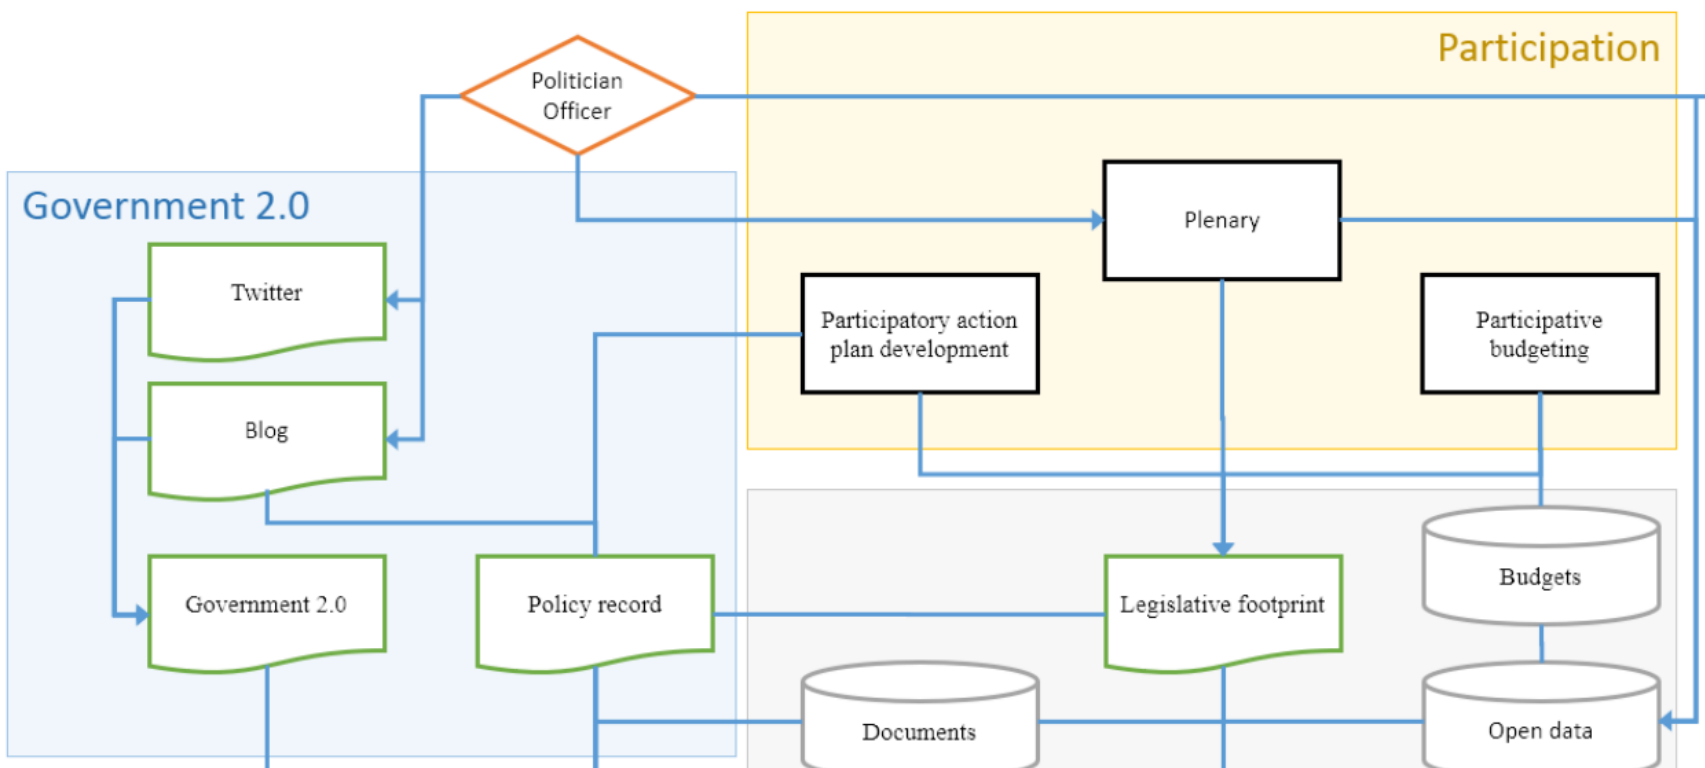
Participation

Politician
Officer

Government 2.0

Plenary

Twitter

Participatory action plan development

Participative budgeting

Blog

Budgets

Government 2.0

Policy record

Legislative footprint

Documents

Open data